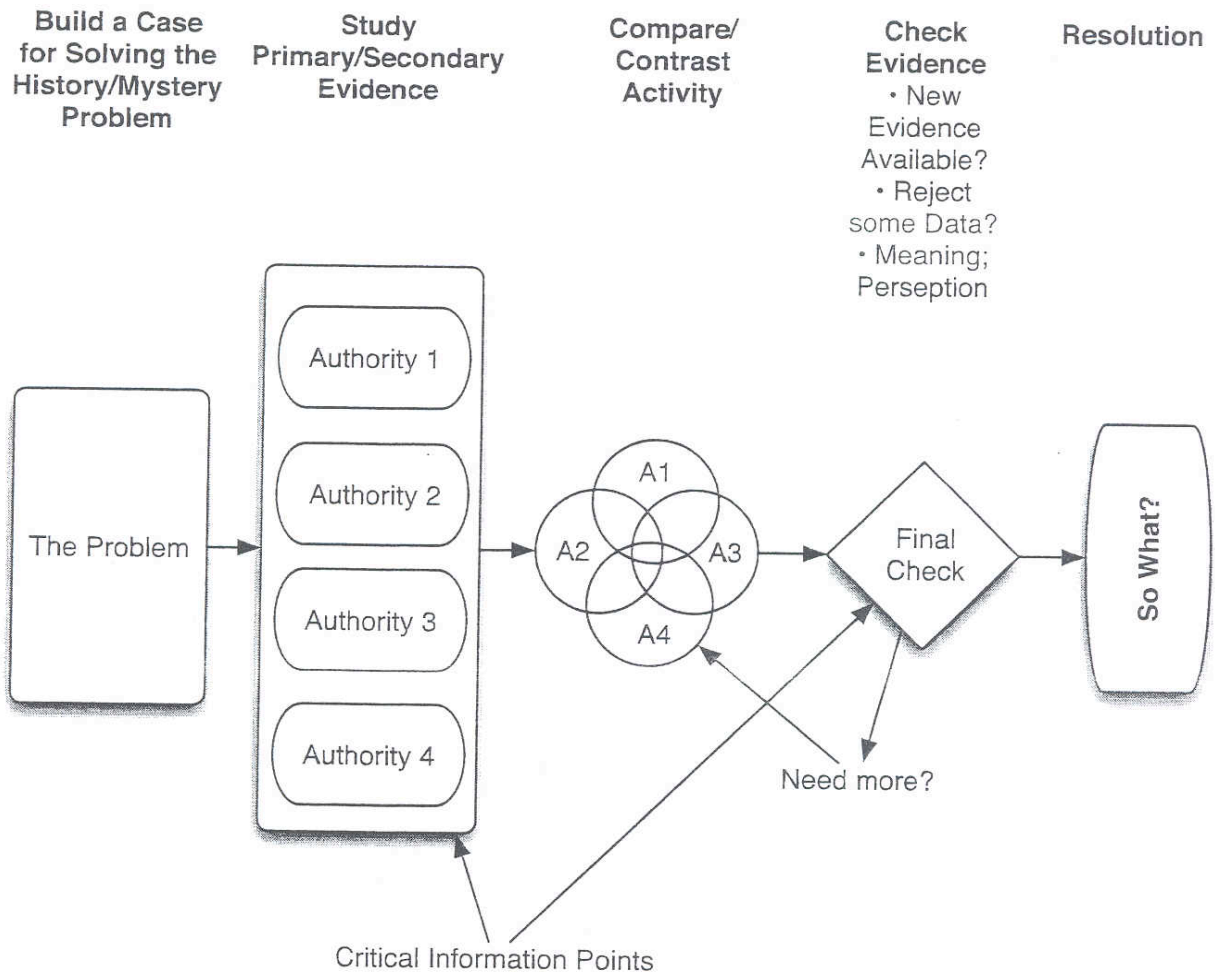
Build a Case for Solving the History/Mystery Problem

Study Primary/Secondary Evidence

Compare/ Contrast Activity

Check Evidence
• New Evidence Available?
• Reject some Data?
• Meaning; Perseption

Resolution

The Problem

Authority 1

Authority 2

Authority 3

Authority 4

A1

A2

A3

A4

Final Check

So What?

Need more?

Critical Information Points